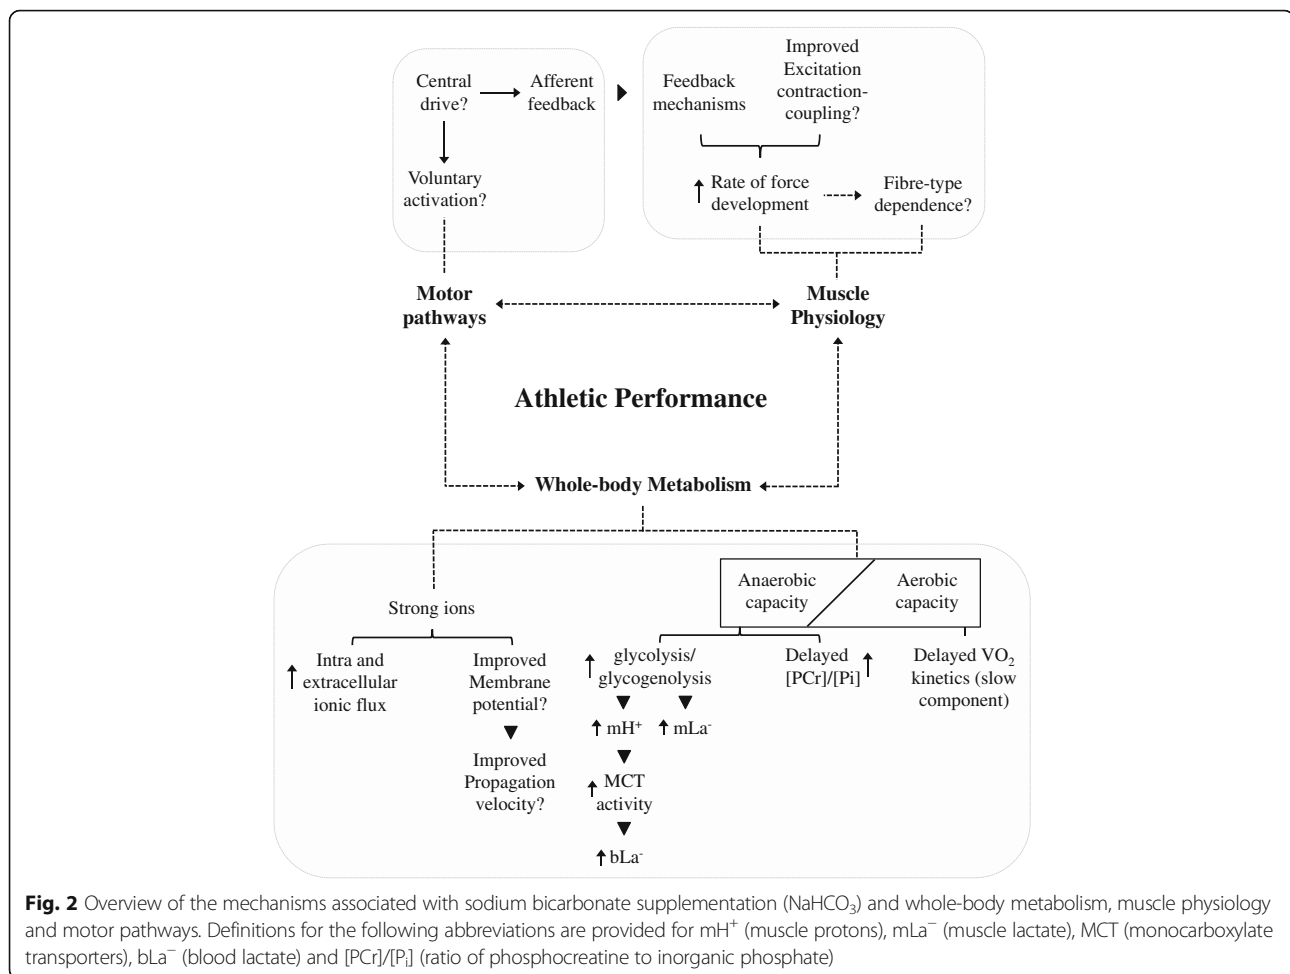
Central drive?

Afferent feedback

Voluntary activation?

Feedback mechanisms

Improved Excitation contraction-coupling?

Rate of force development

Fibre-type dependence?

Motor pathways

Muscle Physiology

Athletic Performance

Whole-body Metabolism

Strong ions

Anaerobic capacity

Aerobic capacity

Intra and extracellular ionic flux

Improved Membrane potential?

Improved Propagation velocity?

glycolysis/ glycogenolysis

mH$^+$

mLa$^-$

MCT activity

bLa$^-$

Delayed [PCr]/[Pi]

Delayed VO$_2$ kinetics (slow component)

**Fig. 2** Overview of the mechanisms associated with sodium bicarbonate supplementation (NaHCO$_3$) and whole-body metabolism, muscle physiology and motor pathways. Definitions for the following abbreviations are provided for mH$^+$ (muscle protons), mLa$^-$ (muscle lactate), MCT (monocarboxylate transporters), bLa$^-$ (blood lactate) and [PCr]/[P$_i$] (ratio of phosphocreatine to inorganic phosphate)